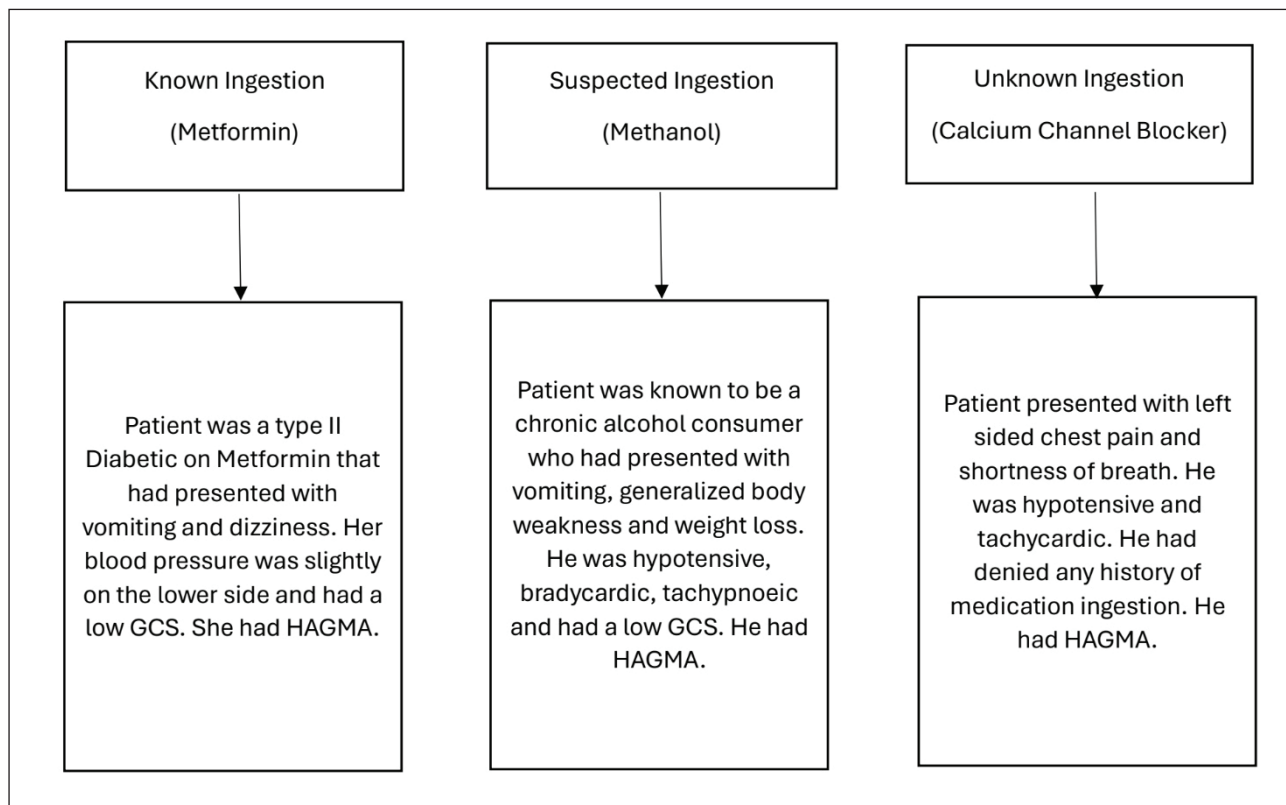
Known Ingestion

(Metformin)

Patient was a type II Diabetic on Metformin that had presented with vomiting and dizziness. Her blood pressure was slightly on the lower side and had a low GCS. She had HAGMA.

Suspected Ingestion

(Methanol)

Patient was known to be a chronic alcohol consumer who had presented with vomiting, generalized body weakness and weight loss. He was hypotensive, bradycardic, tachypnoeic and had a low GCS. He had HAGMA.

Unknown Ingestion

(Calcium Channel Blocker)

Patient presented with left sided chest pain and shortness of breath. He was hypotensive and tachycardic. He had denied any history of medication ingestion. He had HAGMA.